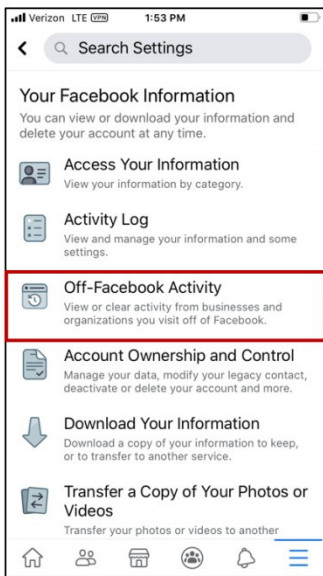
Verizon LTE VPN 1:53 PM

Search Settings

Your Facebook Information

You can view or download your information and delete your account at any time.

Access Your Information
View your information by category.

Activity Log
View and manage your information and some settings.

Off-Facebook Activity
View or clear activity from businesses and organizations you visit off of Facebook.

Account Ownership and Control
Manage your data, modify your legacy contact, deactivate or delete your account and more.

Download Your Information
Download a copy of your information to keep, or to transfer to another service.

Transfer a Copy of Your Photos or Videos
Transfer your photos or videos to another